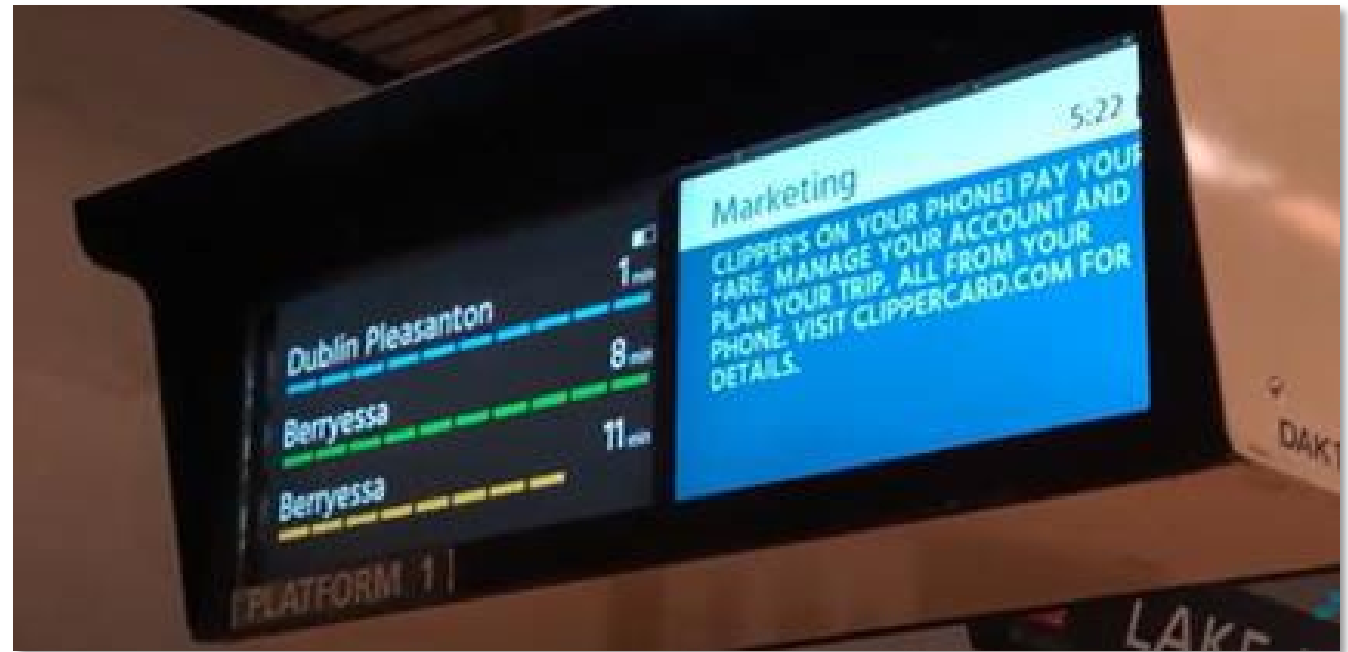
1 min
Dublin Pleasanton
8 min
Berryessa
11 min
Berryessa

PLATFORM 1

5:22

Marketing

CLIPPER'S ON YOUR PHONE! PAY YOUR FARE, MANAGE YOUR ACCOUNT AND PLAN YOUR TRIP, ALL FROM YOUR PHONE. VISIT CLIPPERCARD.COM FOR DETAILS.

OAKL

LAKE